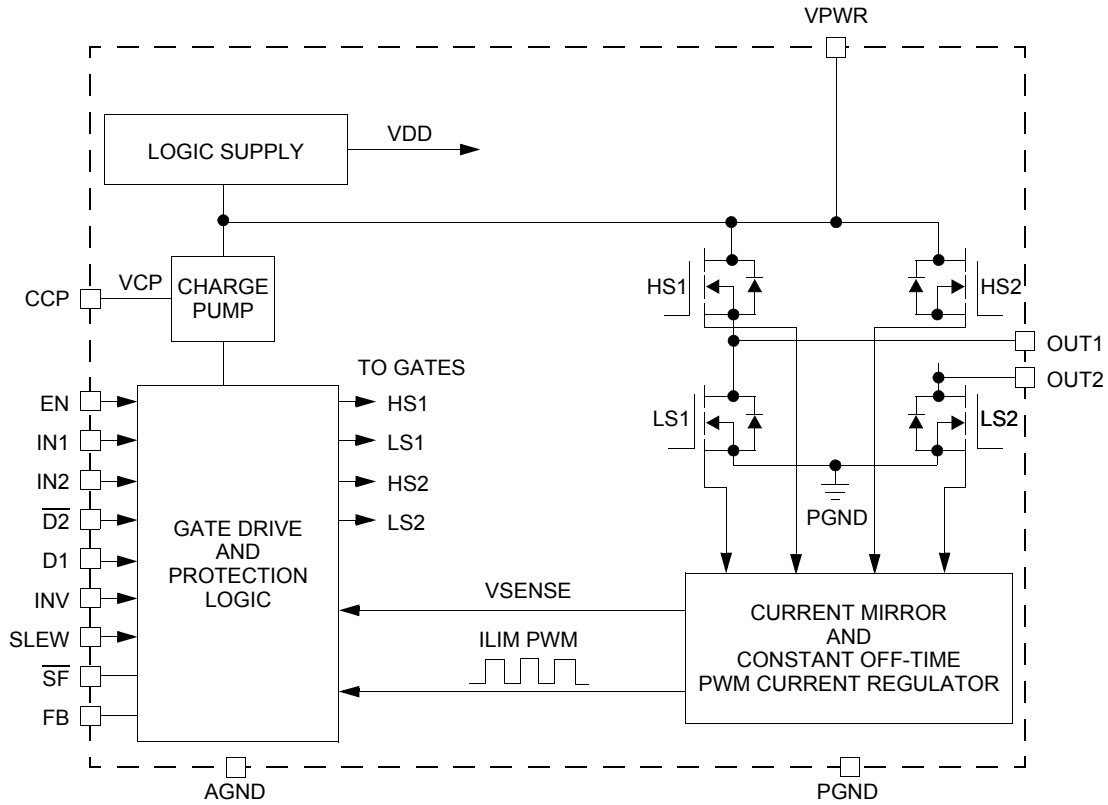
VPWR

LOGIC SUPPLY

VDD

CCP

VCP

CHARGE PUMP

HS1

HS2

OUT1

OUT2

LS1

LS2

TO GATES

EN

IN1

IN2

$\overline{D2}$

D1

INV

SLEW

$\overline{SF}$

FB

HS1

LS1

HS2

LS2

GATE DRIVE AND PROTECTION LOGIC

PGND

VSENSE

ILIM PWM

CURRENT MIRROR AND CONSTANT OFF-TIME PWM CURRENT REGULATOR

AGND

PGND